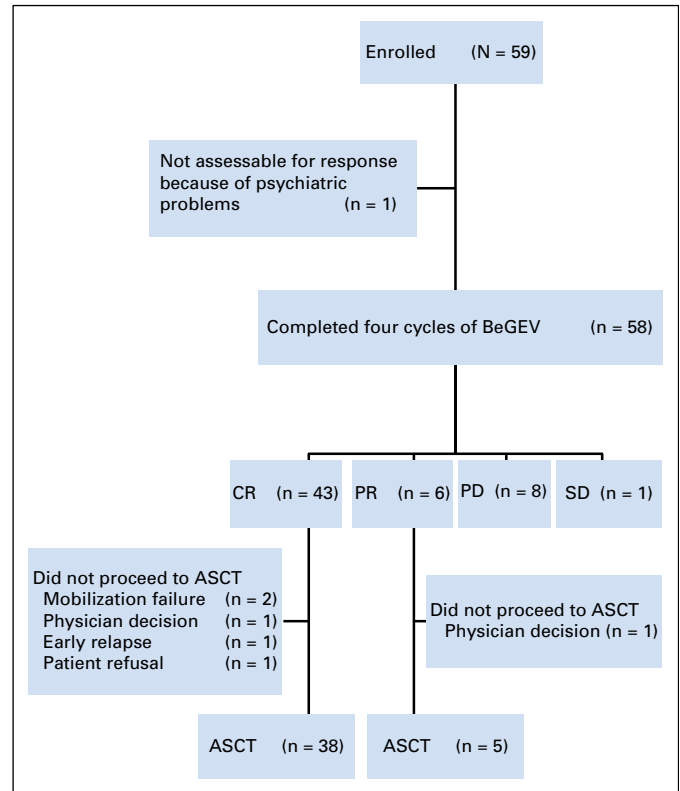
Enrolled (N = 59)

Not assessable for response because of psychiatric problems (n = 1)

Completed four cycles of BeGEV (n = 58)

CR (n = 43)

PR (n = 6)

PD (n = 8)

SD (n = 1)

Did not proceed to ASCT
Mobilization failure (n = 2)
Physician decision (n = 1)
Early relapse (n = 1)
Patient refusal (n = 1)

Did not proceed to ASCT
Physician decision (n = 1)

ASCT (n = 38)

ASCT (n = 5)